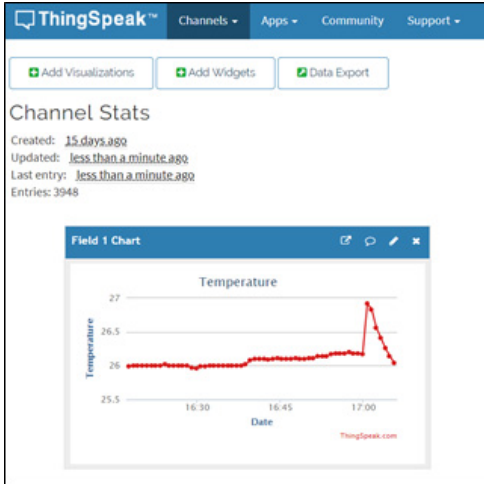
ThingSpeak™ Channels ▾ Apps ▾ Community Support ▾

Add Visualizations
Add Widgets
Data Export

Channel Stats

Created: 15 days ago
Updated: less than a minute ago
Last entry: less than a minute ago
Entries: 3948

Field 1 Chart

Temperature

27
26.5
26
25.5

Temperature

16:30
16:45
17:00

Date

ThingSpeak.com